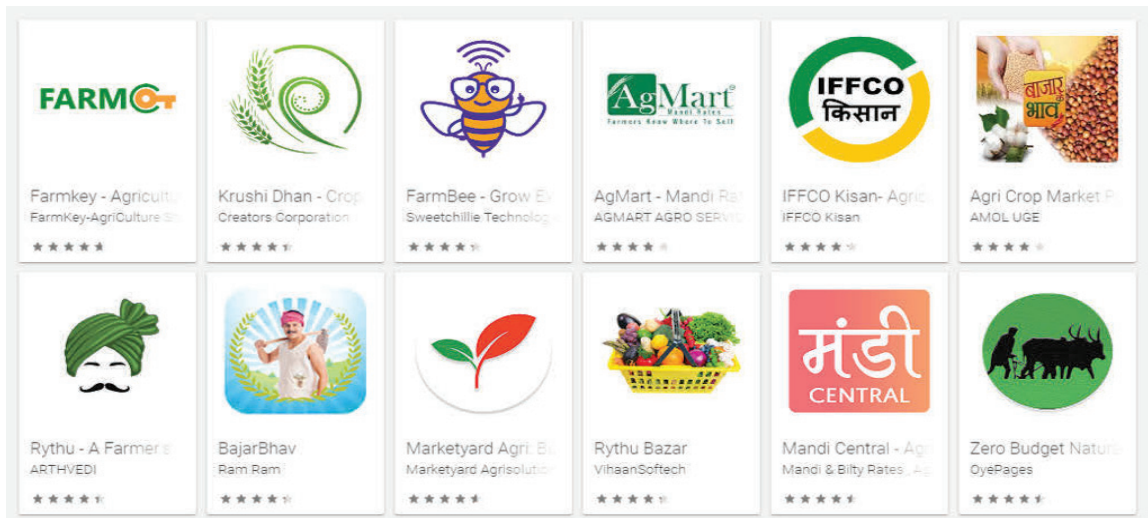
FARMKEY

Farmkey - Agricultu
FarmKey-AgriCulture S

Krushi Dhan - Crop
Creators Corporation

FarmBee - Grow E
Sweetchillie Technolog

AgMart
Mandi Rates
Farmers Know Where To Sell

AgMart - Mandi Ra
AGMART AGRO SERVIC

IFFCO
किसान

IFFCO Kisan- Agric
IFFCO Kisan

बाजार भाव

Agri Crop Market P
AMOL UGE

Rythu - A Farmer's
ARTHVEDI

BajarBhav
Ram Ram

Marketyard Agri. B
Marketyard Agrisolut

Rythu Bazar
VihaanSoftech

मंडी
CENTRAL

Mandi Central - Agr
Mandi & Bilty Rates, A

Zero Budget Natur
OyePages